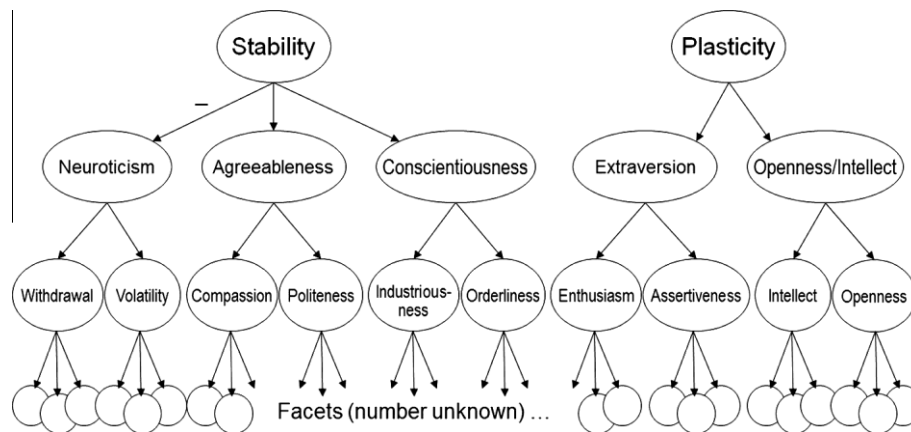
Stability

Plasticity

–

Neuroticism

Agreeableness

Conscientiousness

Extraversion

Openness/Intellect

Withdrawal

Volatility

Compassion

Politeness

Industriousness

Orderliness

Enthusiasm

Assertiveness

Intellect

Openness

Facets (number unknown) ...